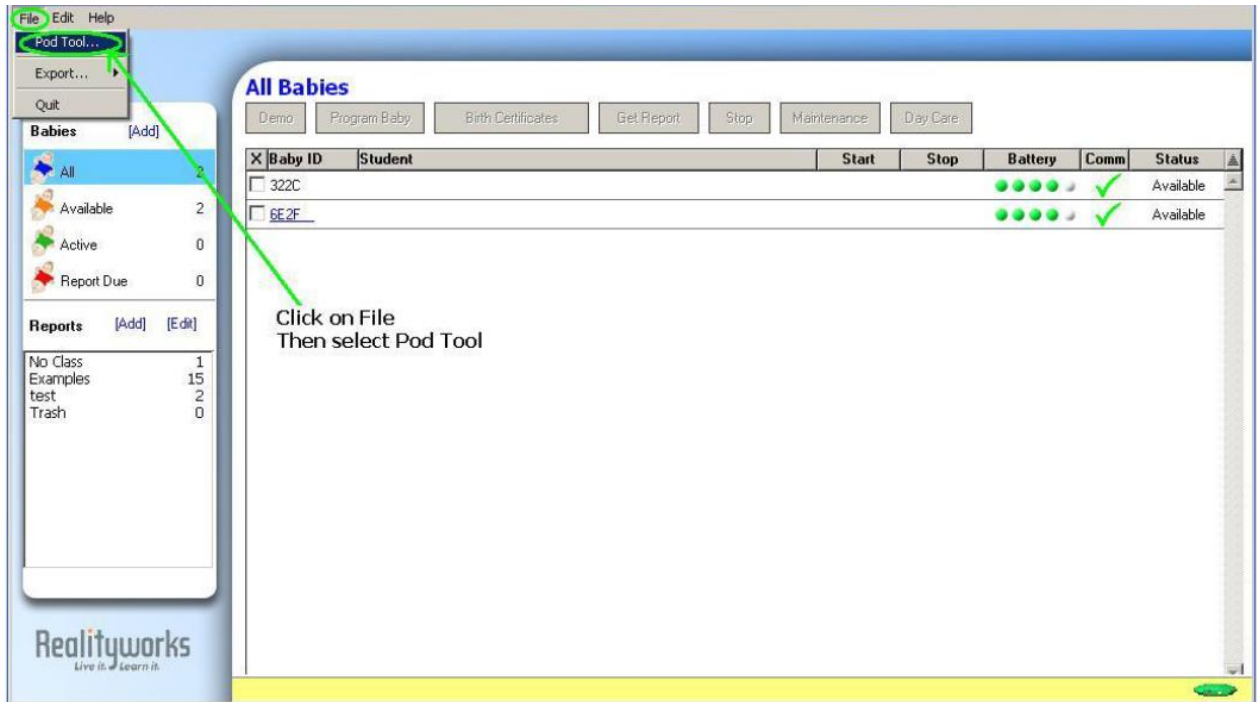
File Edit Help
Pod Tool...
Export...
Quit

Babies [Add]
All 2
Available 2
Active 0
Report Due 0

Reports [Add] [Edit]
No Class 1
Examples 15
test 2
Trash 0

Realityworks
Live it. Learn it.

All Babies

Demo | Program Baby | Birth Certificates | Get Report | Stop | Maintenance | Day Care

| X | Baby ID | Student | Start | Stop | Battery | Comm | Status |
|---|---|---|---|---|---|---|---|
| | 322C | | | | | | Available |
| | 6E2F | | | | | | Available |

Click on File
Then select Pod Tool